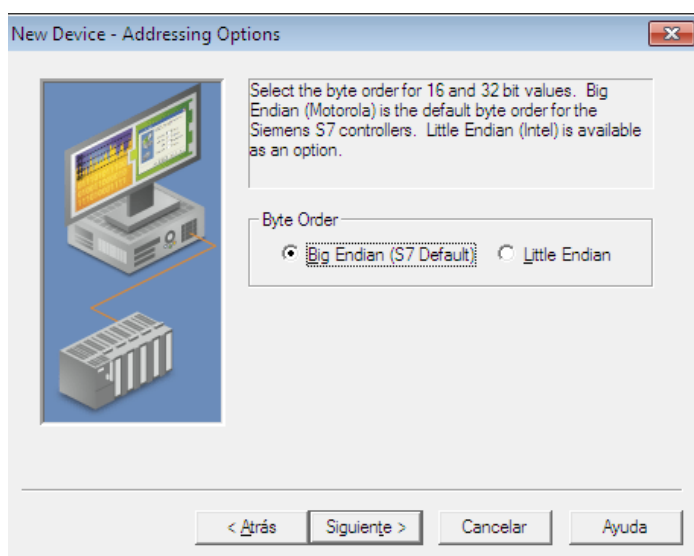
New Device - Addressing Options

Select the byte order for 16 and 32 bit values. Big Endian (Motorola) is the default byte order for the Siemens S7 controllers. Little Endian (Intel) is available as an option.

Byte Order

Big Endian (S7 Default)

Little Endian

< Atrás

Siguiente >

Cancelar

Ayuda